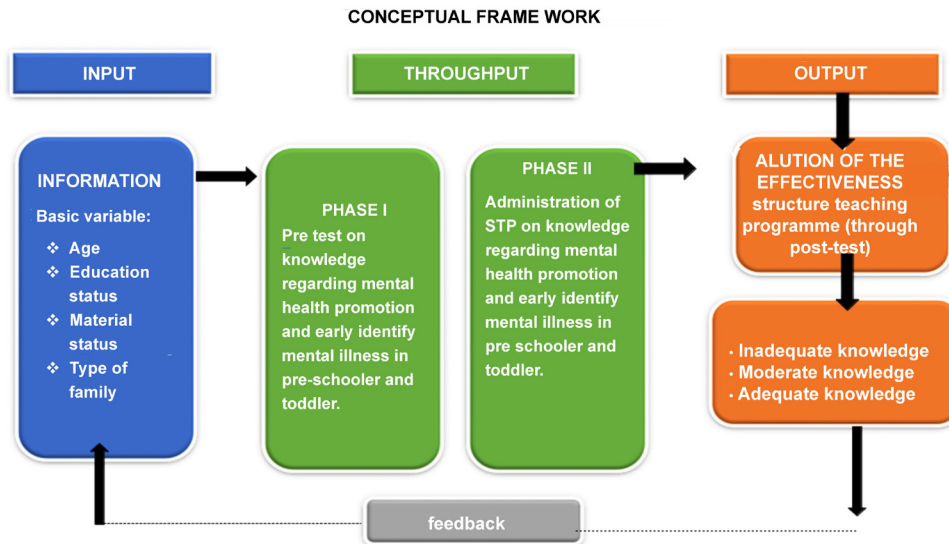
CONCEPTUAL FRAME WORK

INPUT

THROUGHPUT

OUTPUT

INFORMATION

Basic variable:

❖ Age
❖ Education status
❖ Material status
❖ Type of family

PHASE I

Pre test on knowledge regarding mental health promotion and early identify mental illness in pre-schooler and toddler.

PHASE II

Administration of STP on knowledge regarding mental health promotion and early identify mental illness in pre schooler and toddler.

ALUTION OF THE EFFECTIVENESS structure teaching programme (through post-test)

· Inadequate knowledge
· Moderate knowledge
· Adequate knowledge

feedback